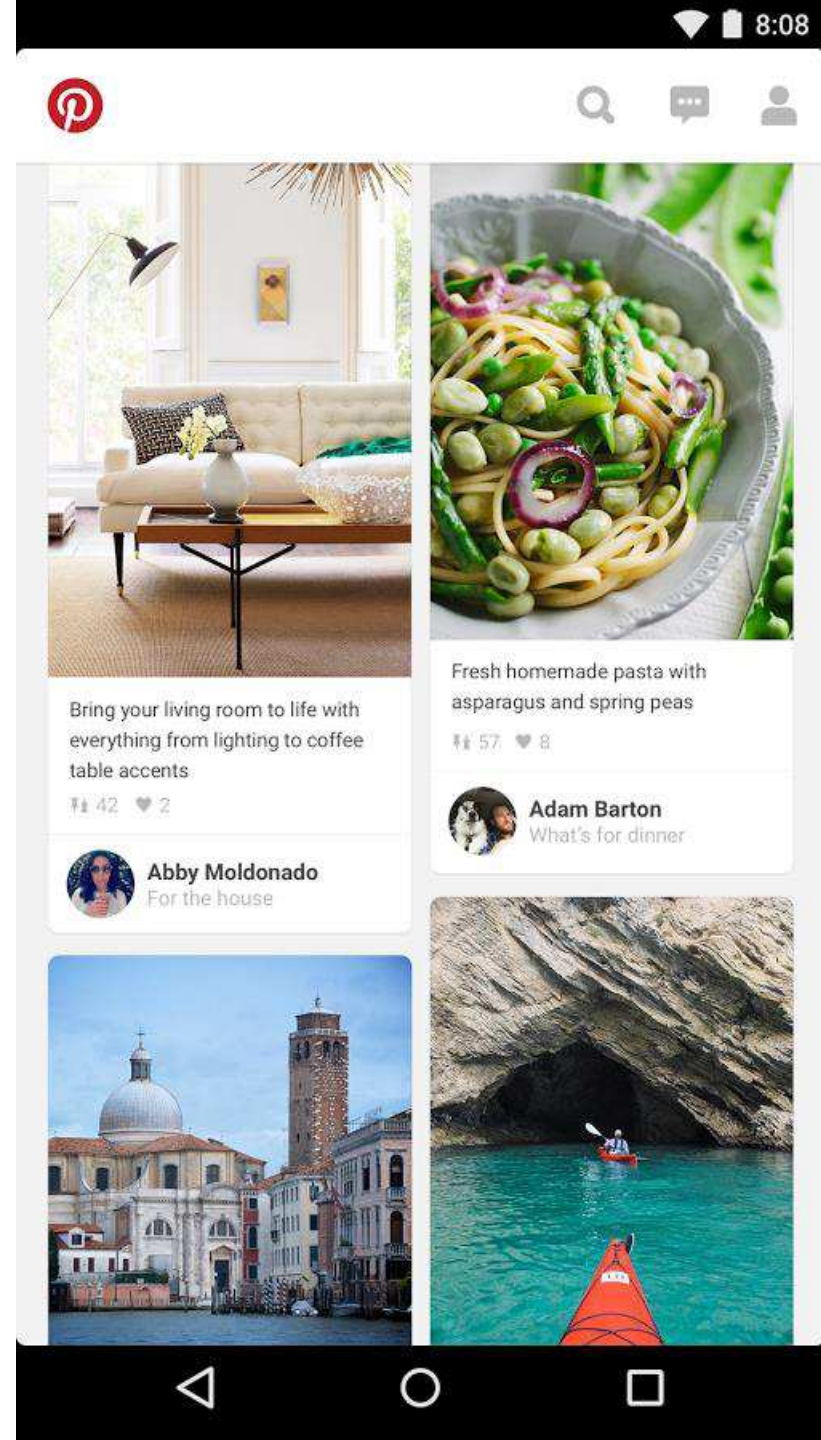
8:08

Bring your living room to life with everything from lighting to coffee table accents

42 2

Abby Moldonado
For the house

Fresh homemade pasta with asparagus and spring peas

57 8

Adam Barton
What's for dinner